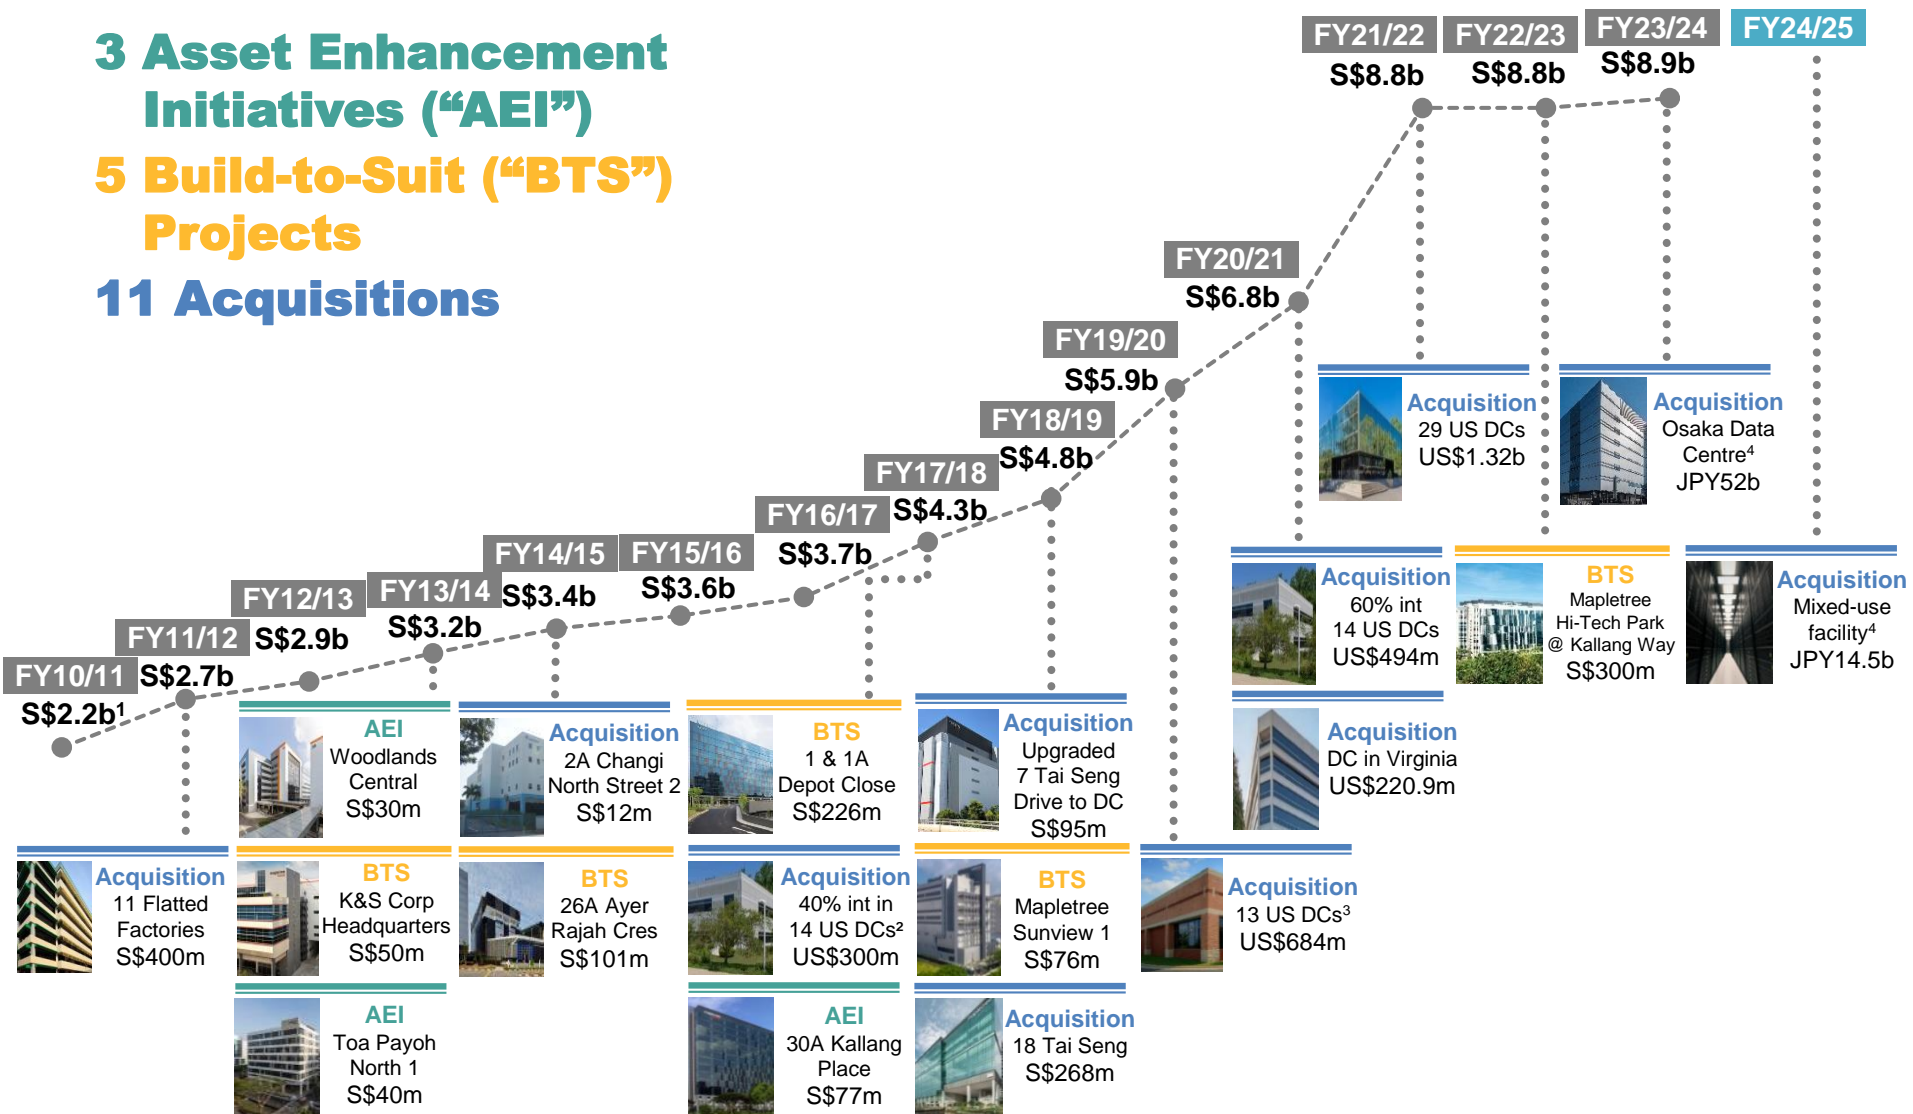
3 Asset Enhancement Initiatives ("AEI")
5 Build-to-Suit ("BTS") Projects
11 Acquisitions

FY21/22
S$8.8b
FY22/23
S$8.8b
FY23/24
S$8.9b
FY24/25

FY20/21
S$6.8b
FY19/20
S$5.9b
FY18/19
S$4.8b
FY17/18
S$4.3b
FY16/17
S$3.7b
FY15/16
S$3.6b
FY14/15
S$3.4b
FY13/14
S$3.2b
FY12/13
S$2.9b
FY11/12
S$2.7b
FY10/11
S$2.2b$^1$

Acquisition
29 US DCs
US$1.32b

Acquisition
Osaka Data Centre$^4$
JPY52b

Acquisition
60% int
14 US DCs
US$494m

BTS
Mapletree Hi-Tech Park @ Kallang Way
S$300m

Acquisition
Mixed-use facility$^4$
JPY14.5b

Acquisition
DC in Virginia
US$220.9m

AEI
Woodlands Central
S$30m

Acquisition
2A Changi North Street 2
S$12m

BTS
1 & 1A Depot Close
S$226m

Acquisition
Upgraded 7 Tai Seng Drive to DC
S$95m

Acquisition
11 Flatted Factories
S$400m

BTS
K&S Corp Headquarters
S$50m

BTS
26A Ayer Rajah Cres
S$101m

Acquisition
40% int in 14 US DCs$^2$
US$300m

BTS
Mapletree Sunview 1
S$76m

Acquisition
13 US DCs$^3$
US$684m

AEI
Toa Payoh North 1
S$40m

AEI
30A Kallang Place
S$77m

Acquisition
18 Tai Seng
S$268m